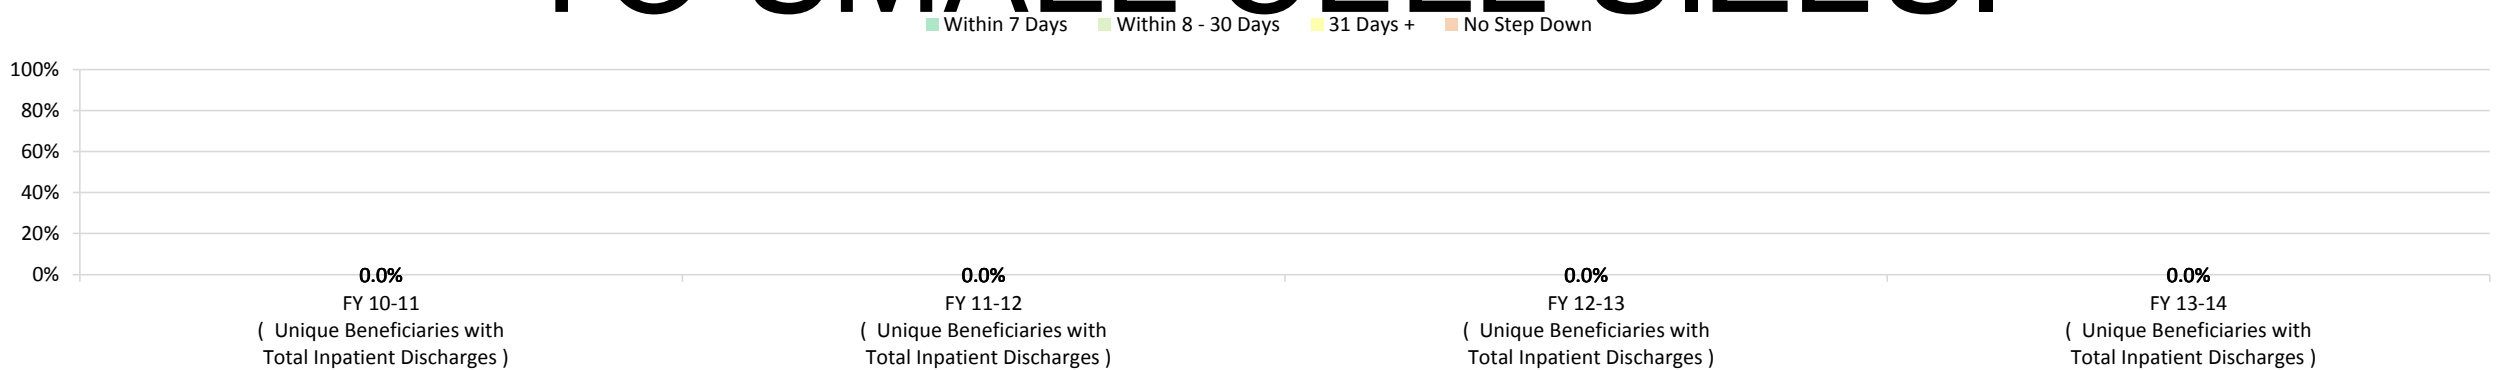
Within 7 Days Within 8 - 30 Days 31 Days + No Step Down

100%
80%
60%
40%
20%
0%

0.0%
FY 10-11
( Unique Beneficiaries with Total Inpatient Discharges )

0.0%
FY 11-12
( Unique Beneficiaries with Total Inpatient Discharges )

0.0%
FY 12-13
( Unique Beneficiaries with Total Inpatient Discharges )

0.0%
FY 13-14
( Unique Beneficiaries with Total Inpatient Discharges )